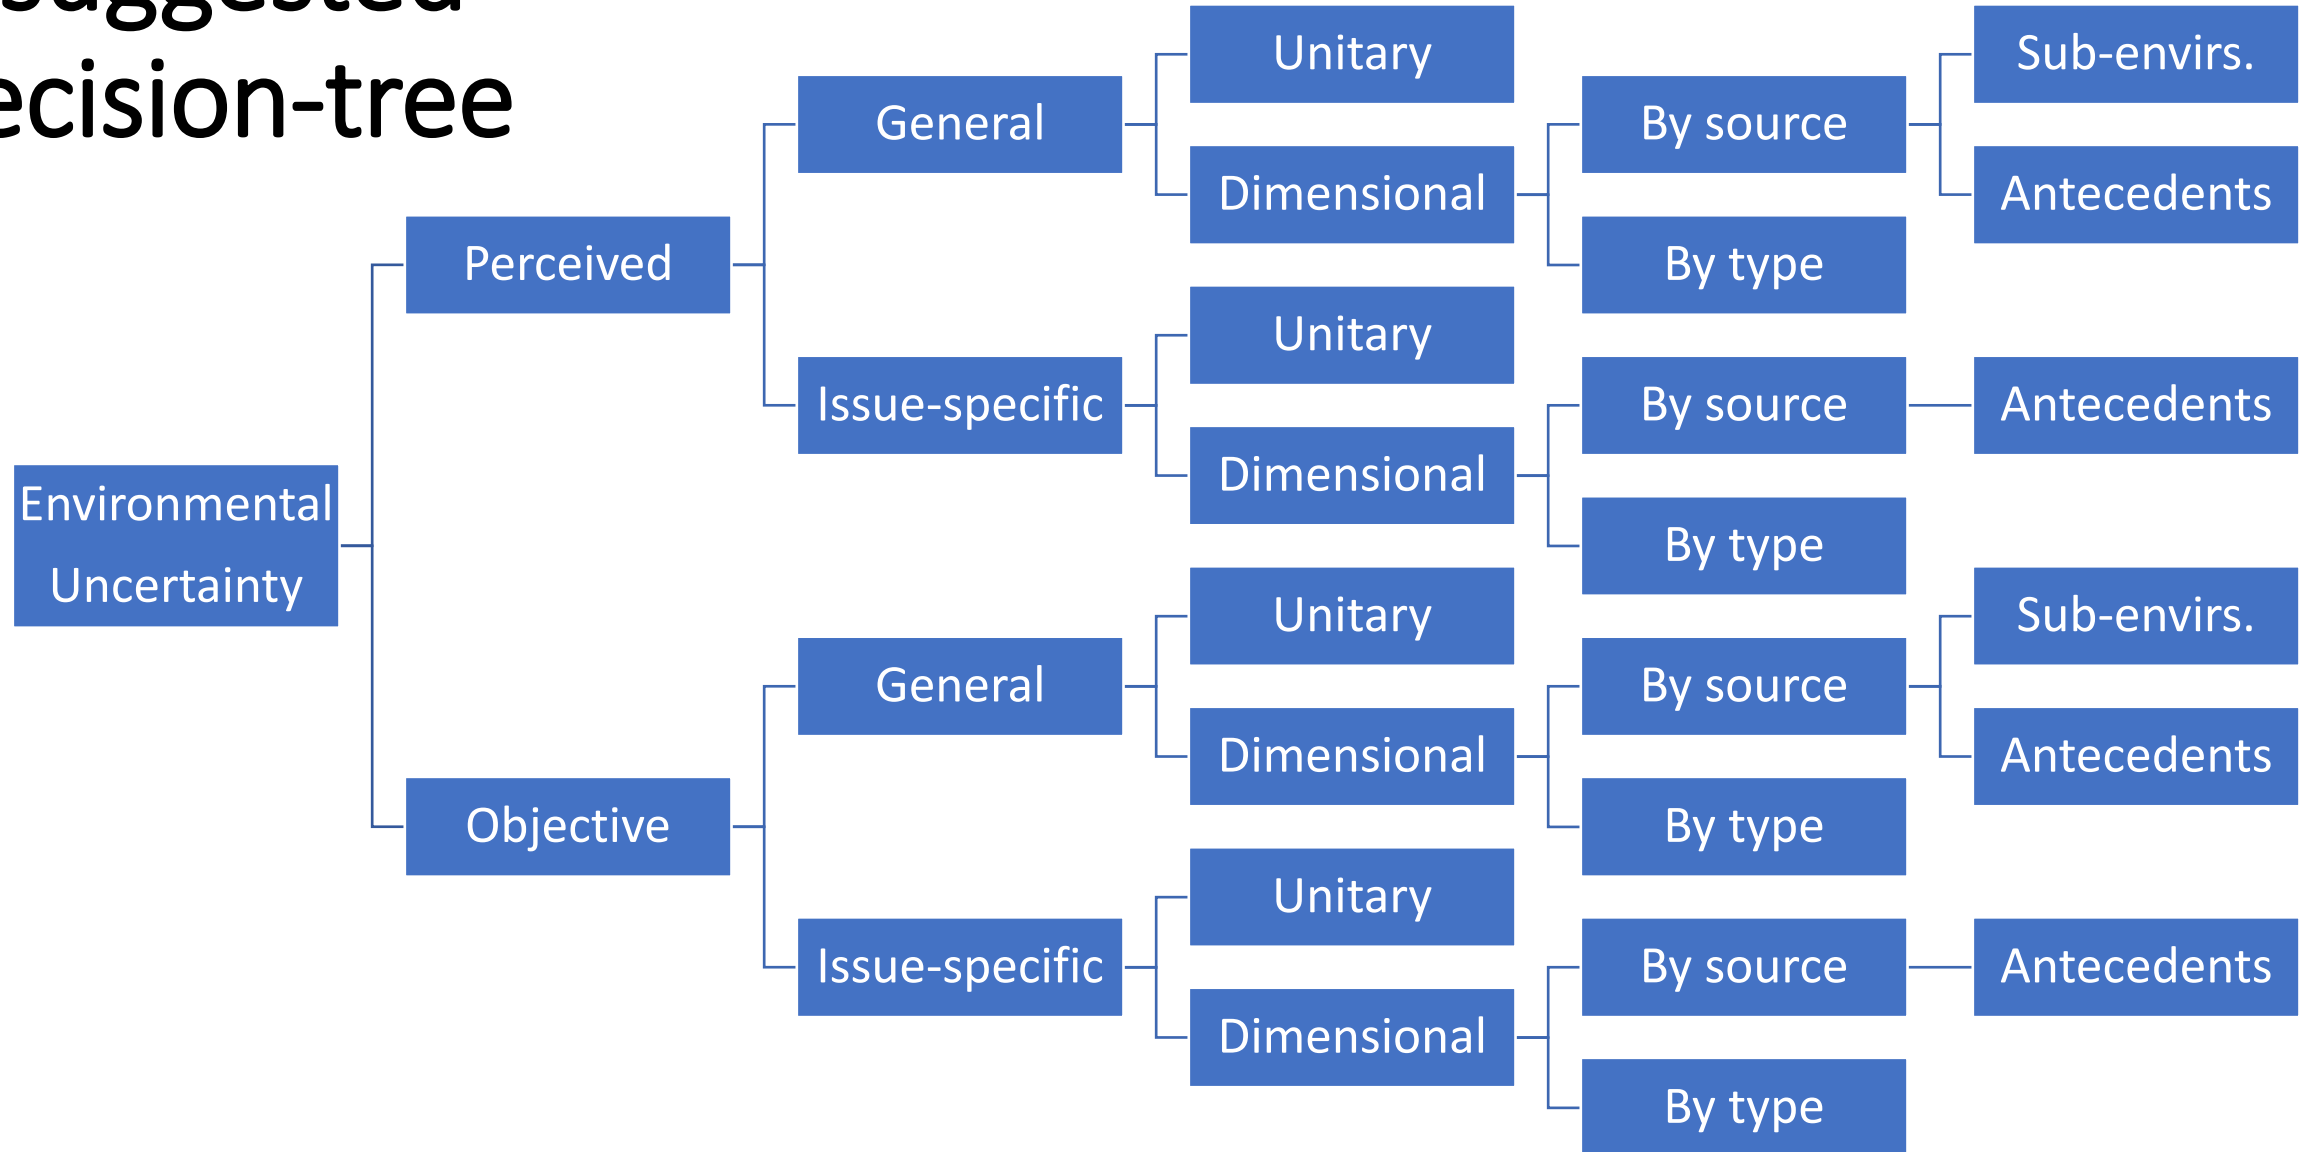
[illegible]uggested
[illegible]ecision-tree

Environmental Uncertainty

Perceived

General

Unitary

Dimensional

By source

Sub-envirs.

Antecedents

By type

Issue-specific

Unitary

Dimensional

By source

Antecedents

By type

Objective

General

Unitary

Dimensional

By source

Sub-envirs.

Antecedents

By type

Issue-specific

Unitary

Dimensional

By source

Antecedents

By type